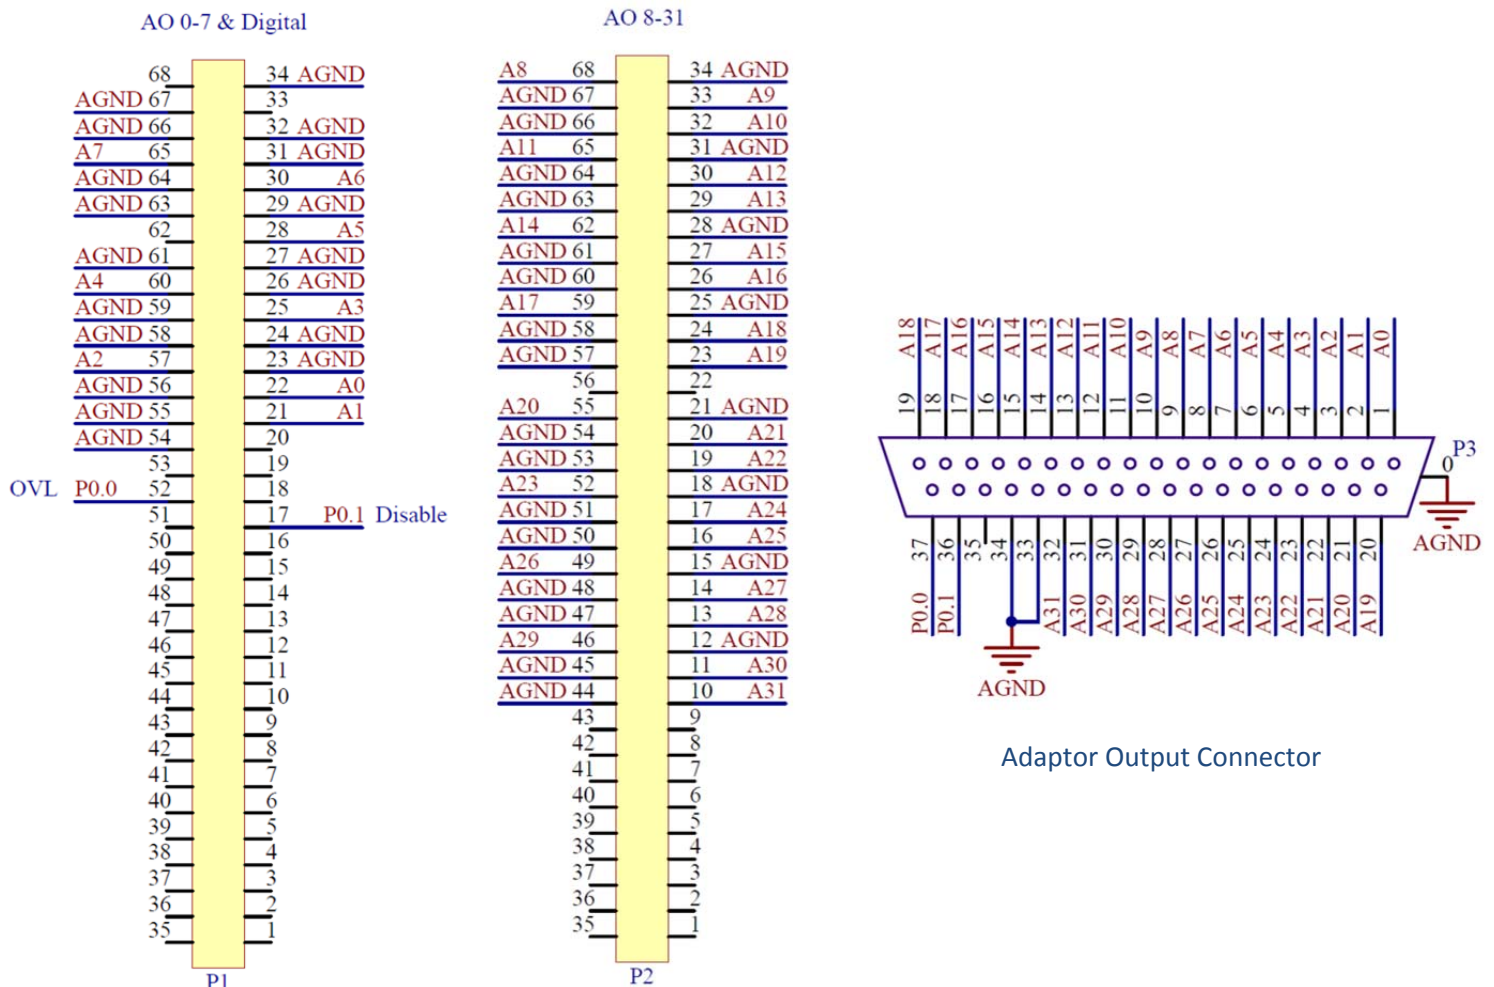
AO 0-7 & Digital

68
AGND 67
AGND 66
A7 65
AGND 64
AGND 63
62
AGND 61
A4 60
AGND 59
AGND 58
A2 57
AGND 56
AGND 55
AGND 54
53
OVL P0.0 52
51
50
49
48
47
46
45
44
43
42
41
40
39
38
37
36
35

34 AGND
33
32 AGND
31 AGND
30 A6
29 AGND
28 A5
27 AGND
26 AGND
25 A3
24 AGND
23 AGND
22 A0
21 A1
20
19
18
17 P0.1 Disable
16
15
14
13
12
11
10
9
8
7
6
5
4
3
2
1

P1

AO 8-31

A8 68
AGND 67
AGND 66
A11 65
AGND 64
AGND 63
A14 62
AGND 61
AGND 60
A17 59
AGND 58
AGND 57
56
A20 55
AGND 54
AGND 53
A23 52
AGND 51
AGND 50
A26 49
AGND 48
AGND 47
A29 46
AGND 45
AGND 44
43
42
41
40
39
38
37
36
35

34 AGND
33 A9
32 A10
31 AGND
30 A12
29 A13
28 AGND
27 A15
26 A16
25 AGND
24 A18
23 A19
22
21 AGND
20 A21
19 A22
18 AGND
17 A24
16 A25
15 AGND
14 A27
13 A28
12 AGND
11 A30
10 A31
9
8
7
6
5
4
3
2
1

P2

A18 A17 A16 A15 A14 A13 A12 A11 A10 A9 A8 A7 A6 A5 A4 A3 A2 A1 A0
19 18 17 16 15 14 13 12 11 10 9 8 7 6 5 4 3 2 1
P3
0
AGND
37 36 35 34 33 32 31 30 29 28 27 26 25 24 23 22 21 20
P0.0 P0.1 A31 A30 A29 A28 A27 A26 A25 A24 A23 A22 A21 A20 A19
AGND

Adaptor Output Connector